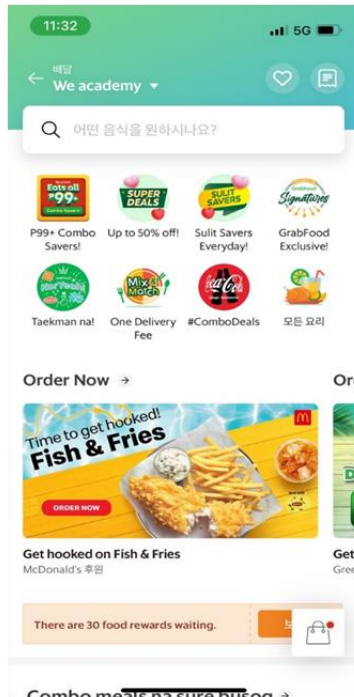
11:32

5G

배달
We academy

어떤 음식을 원하시나요?

Eats all ₱99+ Combo Savers

SUPER DEALS

SULIT SAVERS

GrabFood Signatures

P99+ Combo Savers!

Up to 50% off!

Sulit Savers Everyday!

GrabFood Exclusive!

Taekman na!

Mix & Match

Coca-Cola

Taekman na!

One Delivery Fee

#ComboDeals

모든 요리

Order Now

Or

Time to get hooked!
Fish & Fries

ORDER NOW

Get hooked on Fish & Fries
McDonald's 후원

Get
Gree

There are 30 food rewards waiting.

Combo meals na sure busog